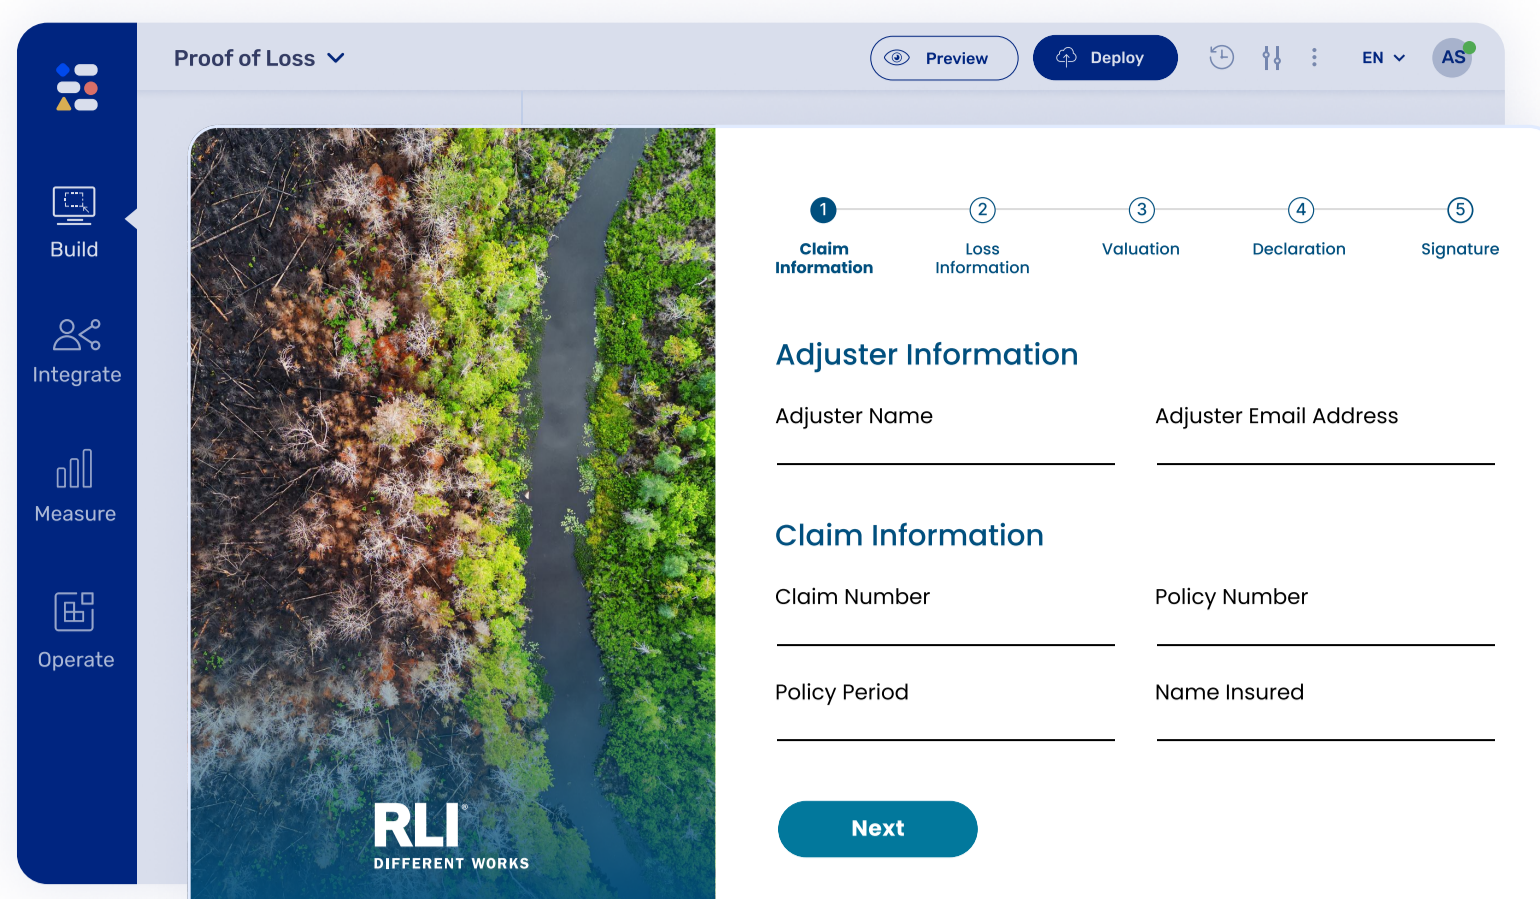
Build

Integrate

Measure

Operate

Proof of Loss

Preview

Deploy

EN

AS

RLI
DIFFERENT WORKS

1 Claim Information

2 Loss Information

3 Valuation

4 Declaration

5 Signature

Adjuster Information

Adjuster Name

Adjuster Email Address

Claim Information

Claim Number

Policy Number

Policy Period

Name Insured

Next